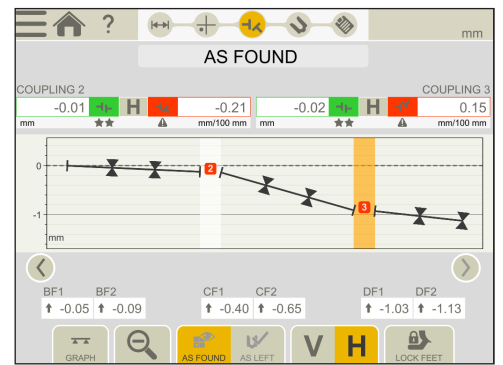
?

mm

AS FOUND

COUPLING 2

-0.01

H

-0.21

mm

mm/100 mm

COUPLING 3

-0.02

H

0.15

mm

mm/100 mm

0

2

-1

3

mm

BF1
-0.05

BF2
-0.09

CF1
-0.40

CF2
-0.65

DF1
-1.03

DF2
-1.13

GRAPH

AS FOUND

AS LEFT

V

H

LOCK FEET